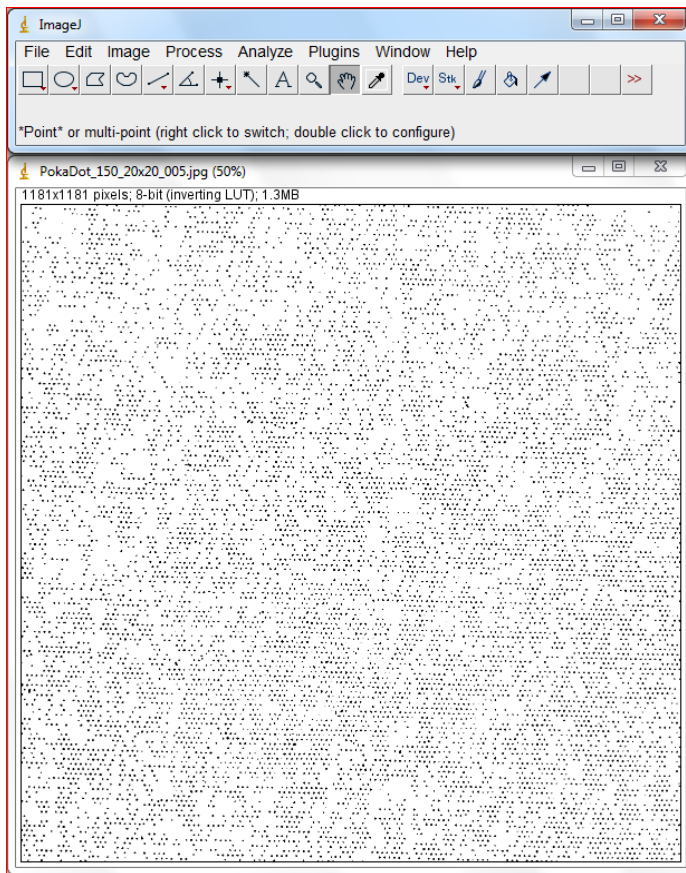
ImageJ

File Edit Image Process Analyze Plugins Window Help

A Dev Stk >>

*Point* or multi-point (right click to switch; double click to configure)

PokaDot_150_20x20_005.jpg (50%)

1181x1181 pixels; 8-bit (inverting LUT); 1.3MB